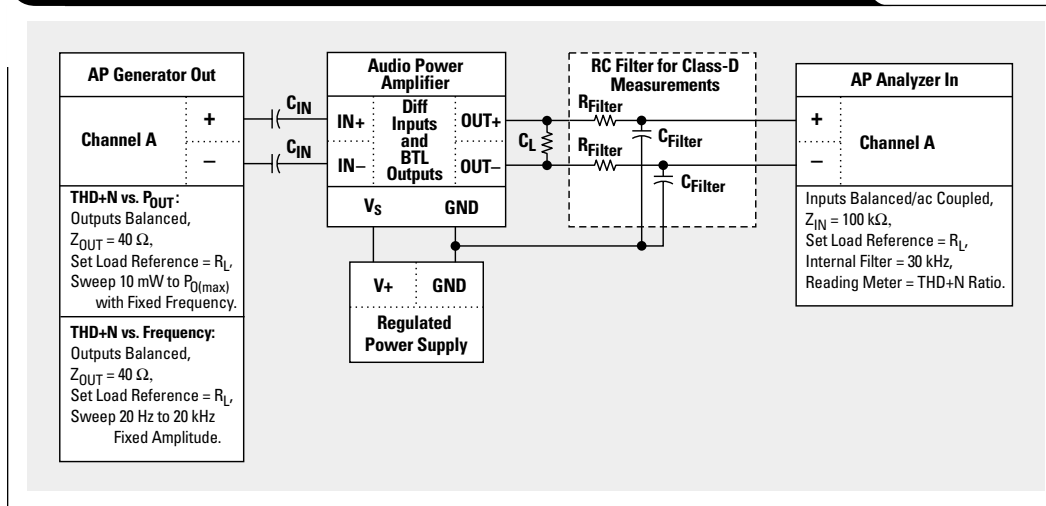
AP Generator Out

Channel A

+

–

THD+N vs. $P_{OUT}$:
Outputs Balanced,
$Z_{OUT}$ = 40 Ω,
Set Load Reference = $R_L$,
Sweep 10 mW to $P_{O(max)}$ with Fixed Frequency.

THD+N vs. Frequency:
Outputs Balanced,
$Z_{OUT}$ = 40 Ω,
Set Load Reference = $R_L$,
Sweep 20 Hz to 20 kHz Fixed Amplitude.

$C_{IN}$

$C_{IN}$

Audio Power Amplifier

IN+

IN–

Diff Inputs and BTL Outputs

OUT+

OUT–

$V_S$

GND

$C_L$

V+

GND

Regulated Power Supply

RC Filter for Class-D Measurements

$R_{Filter}$

$R_{Filter}$

$C_{Filter}$

$C_{Filter}$

AP Analyzer In

+

–

Channel A

Inputs Balanced/ac Coupled,
$Z_{IN}$ = 100 kΩ,
Set Load Reference = $R_L$,
Internal Filter = 30 kHz,
Reading Meter = THD+N Ratio.